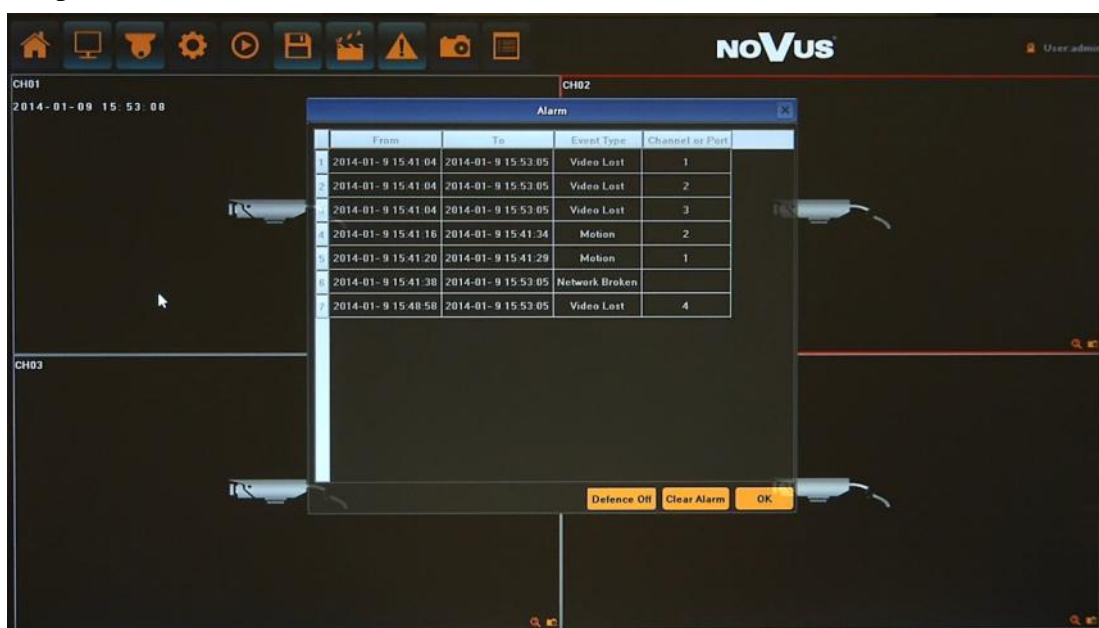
NOVUS

User:admin

CH01

2014-01-09 15:53:08

CH02

CH03

Alarm

| | From | To | Event Type | Channel or Port |
|---|---|---|---|---|
| 1 | 2014-01-9 15:41:04 | 2014-01-9 15:53:05 | Video Lost | 1 |
| 2 | 2014-01-9 15:41:04 | 2014-01-9 15:53:05 | Video Lost | 2 |
| 3 | 2014-01-9 15:41:04 | 2014-01-9 15:53:05 | Video Lost | 3 |
| 4 | 2014-01-9 15:41:16 | 2014-01-9 15:41:34 | Motion | 2 |
| 5 | 2014-01-9 15:41:20 | 2014-01-9 15:41:29 | Motion | 1 |
| 6 | 2014-01-9 15:41:38 | 2014-01-9 15:53:05 | Network Broken | |
| 7 | 2014-01-9 15:48:58 | 2014-01-9 15:53:05 | Video Lost | 4 |

Defence Off Clear Alarm OK